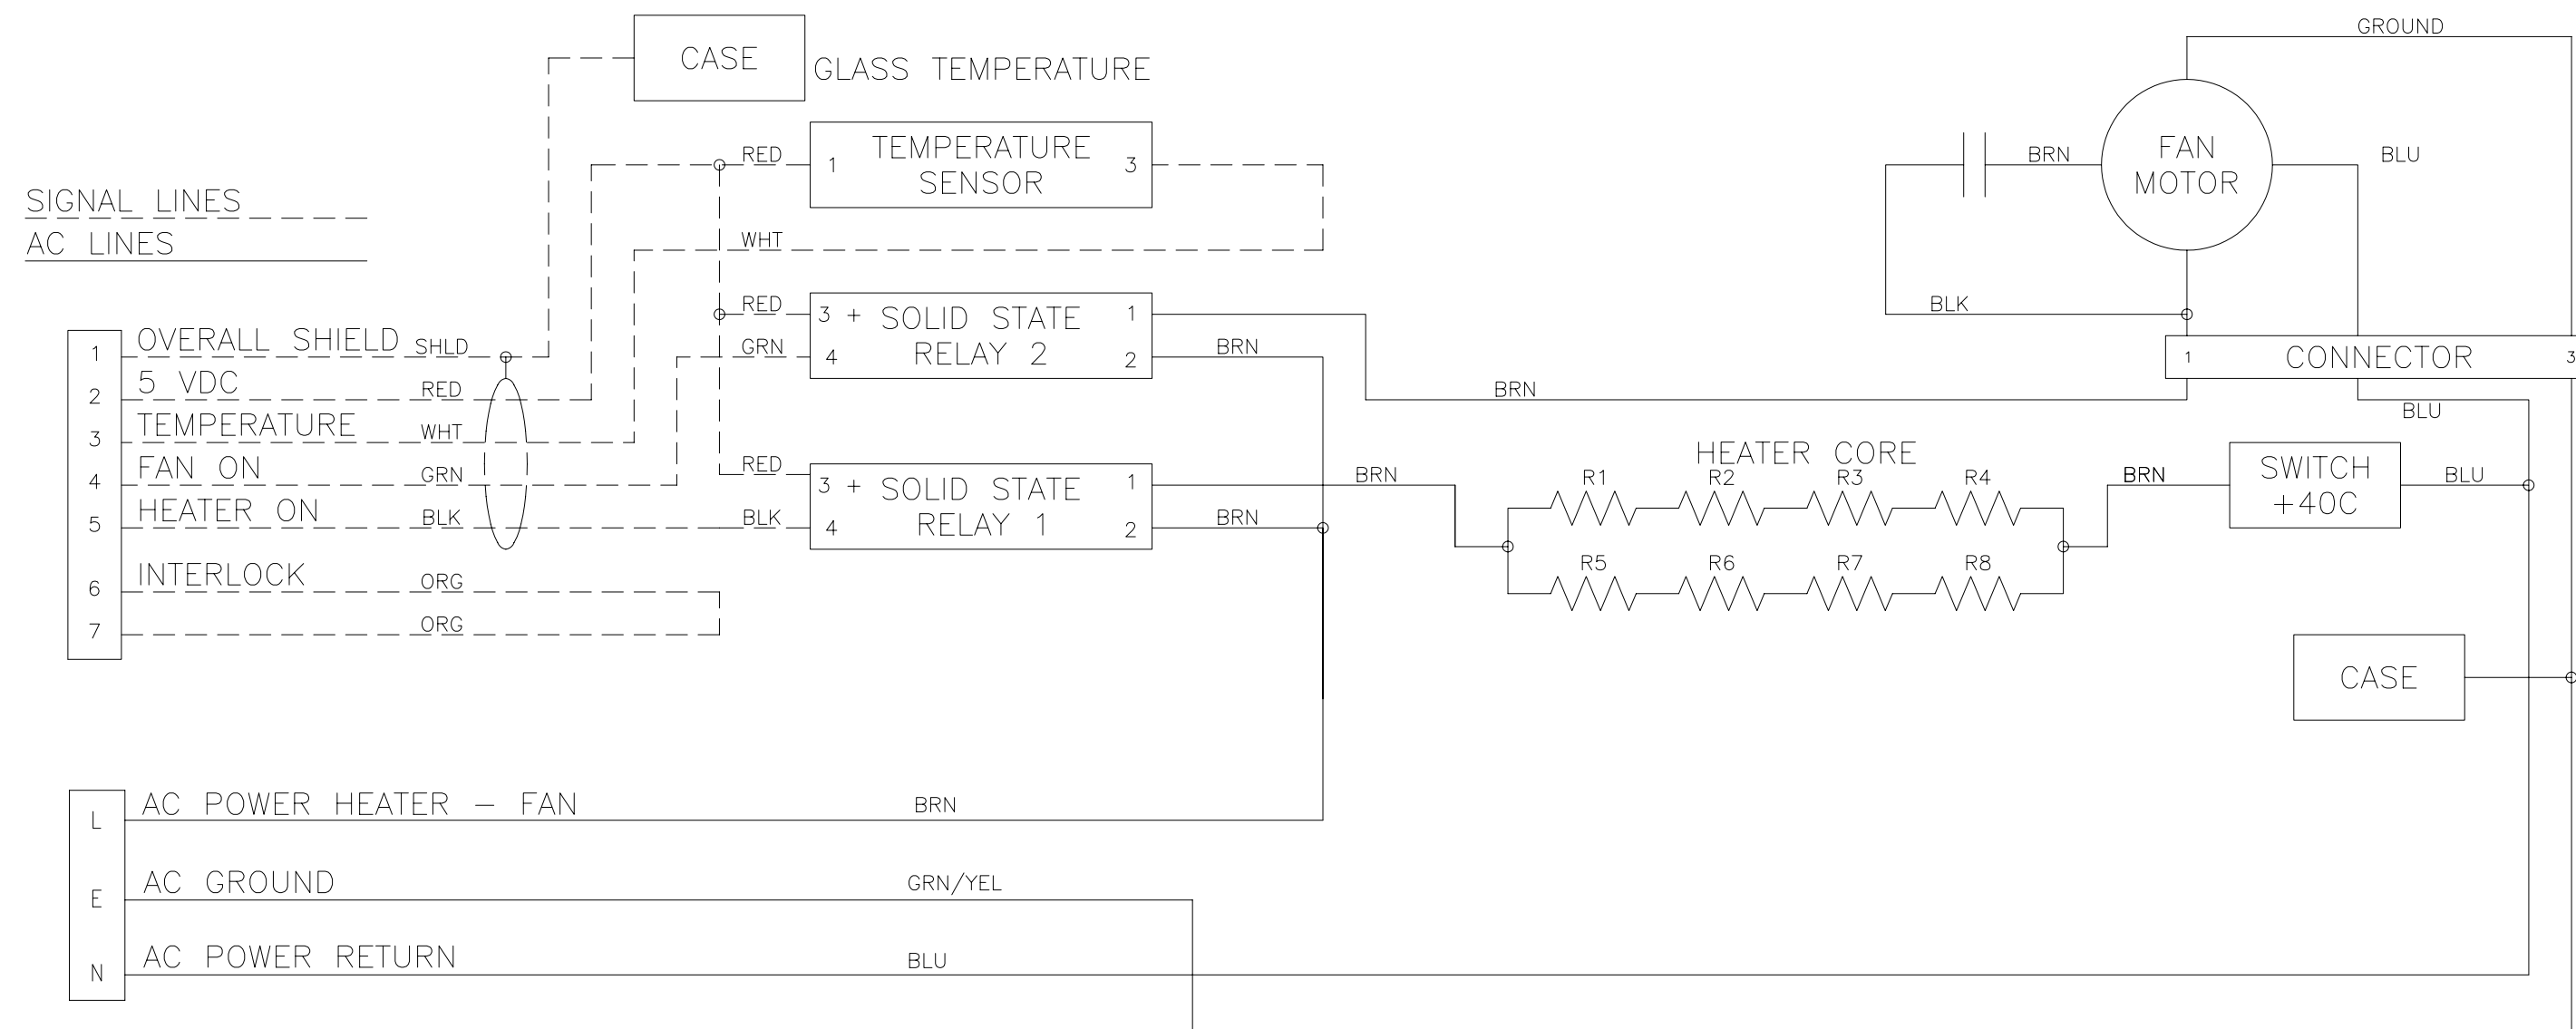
CASE
GLASS TEMPERATURE
GROUND
RED
1 TEMPERATURE SENSOR 3
FAN MOTOR
BRN
BLU
SIGNAL LINES
AC LINES
WHT
RED
3 + SOLID STATE RELAY 2 1
4 2
GRN
BLK
1 OVERALL SHIELD SHLD
2 5 VDC RED
3 TEMPERATURE WHT
4 FAN ON GRN
5 HEATER ON BLK
6 INTERLOCK ORG
7 ORG
BRN
1 CONNECTOR 3
BRN
BLU
RED
3 + SOLID STATE RELAY 1 1
4 2
BLK
BRN
BRN
HEATER CORE
R1 R2 R3 R4
R5 R6 R7 R8
BRN
SWITCH +40C
BLU
CASE
L AC POWER HEATER – FAN BRN
E AC GROUND GRN/YEL
N AC POWER RETURN BLU